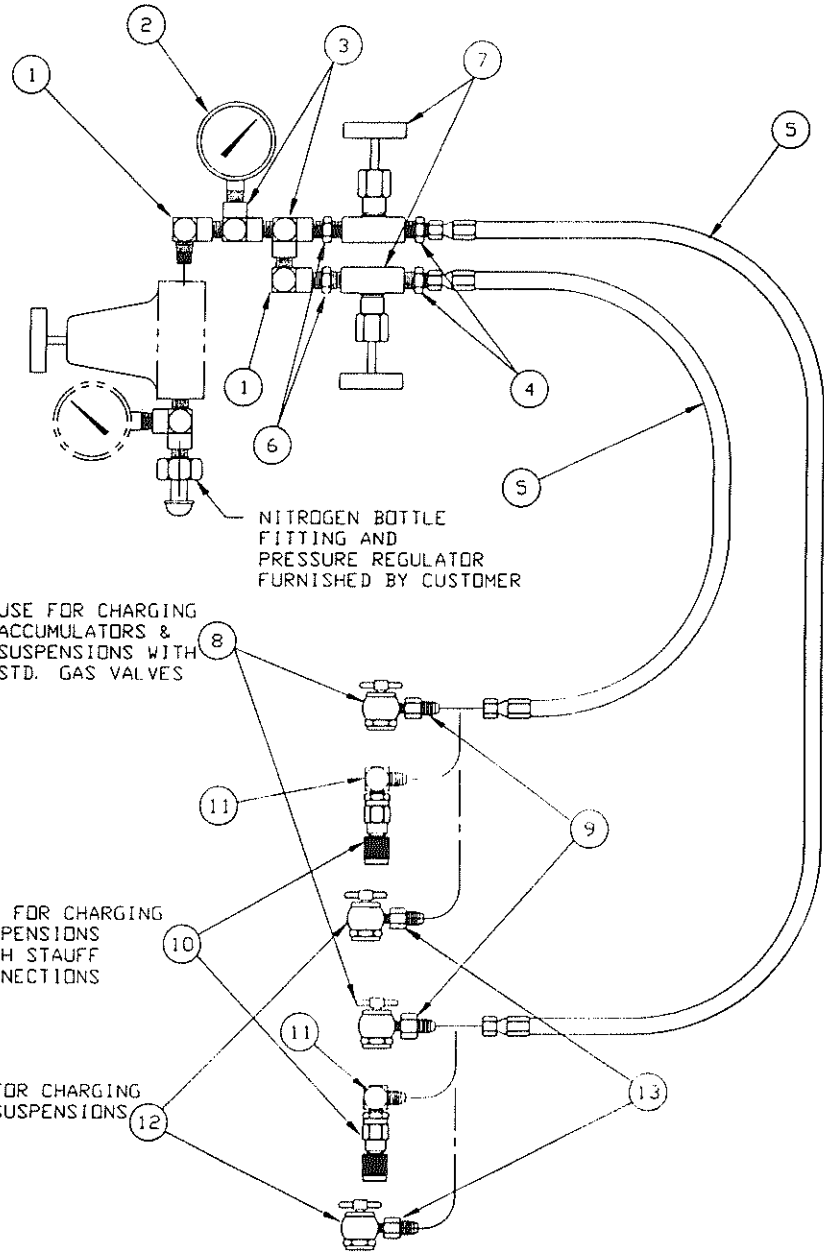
2

3

7

1

5

1

4

6

5

NITROGEN BOTTLE FITTING AND PRESSURE REGULATOR FURNISHED BY CUSTOMER

USE FOR CHARGING ACCUMULATORS & SUSPENSIONS WITH STD. GAS VALVES

8

11

9

FOR CHARGING PENSIONS H STAUFF NECTIONS

10

11

OR CHARGING SUSPENSIONS

12

13